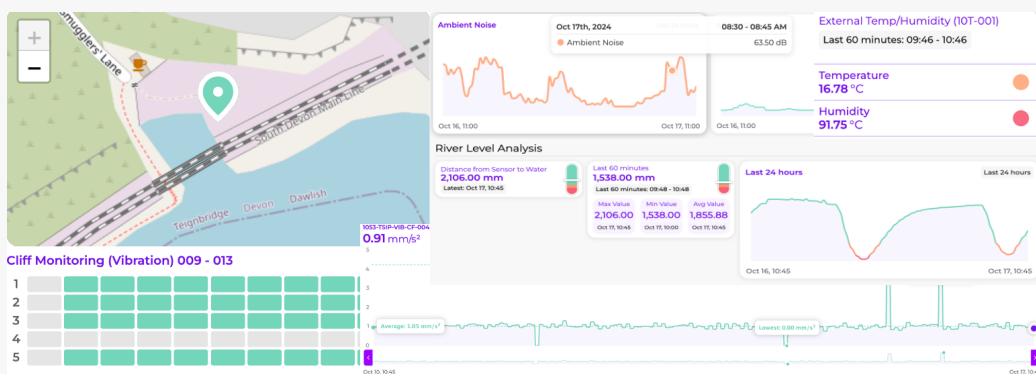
+
−
Smugglers' Lane
South Devon Main Line
Teignbridge Devon Dawlish

Ambient Noise
Oct 17th, 2024
08:30 - 08:45 AM
Ambient Noise
63.50 dB
Oct 16, 11:00
Oct 17, 11:00
Oct 16, 11:00

External Temp/Humidity (10T-001)
Last 60 minutes: 09:46 - 10:46
Temperature
16.78 °C
Humidity
91.75 °C

River Level Analysis
Distance from Sensor to Water
2,106.00 mm
Latest: Oct 17, 10:45
Last 60 minutes
1,538.00 mm
Last 60 minutes: 09:48 - 10:48
Max Value
2,106.00
Oct 17, 10:45
Min Value
1,538.00
Oct 17, 10:00
Avg Value
1,855.88
Oct 17, 10:45
Last 24 hours
Last 24 hours
Oct 16, 10:45
Oct 17, 10:45

Cliff Monitoring (Vibration) 009 - 013
1
2
3
4
5

1053-TSIP-VIB-CF-004
0.91 mm/s²
4
3
2
1
0
Average: 1.85 mm/s²
Lowest: 0.88 mm/s²
Oct 10, 10:45
Oct 17, 10:4